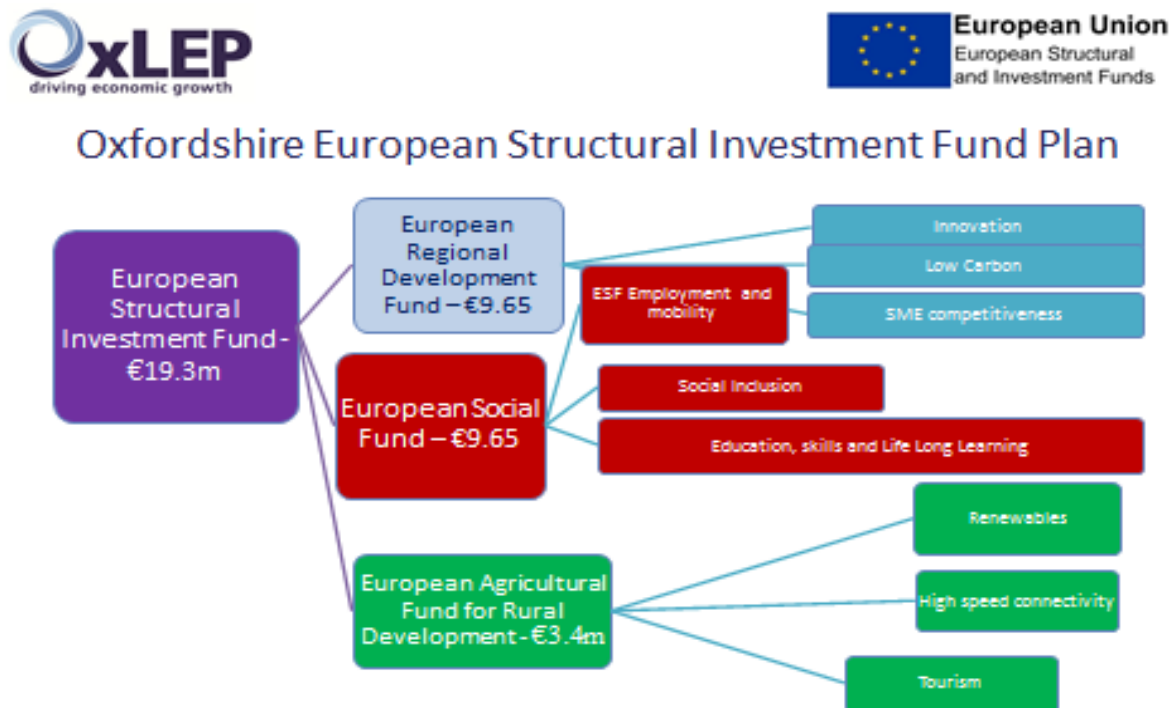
OxLEP
driving economic growth

European Union
European Structural and Investment Funds

Oxfordshire European Structural Investment Fund Plan

European Structural Investment Fund - €19.3m

European Regional Development Fund – €9.65

Innovation

Low Carbon

ESF Employment and mobility

SME competitiveness

European Social Fund – €9.65

Social Inclusion

Education, skills and Life Long Learning

Renewables

European Agricultural Fund for Rural Development - €3.4m

High speed connectivity

Tourism